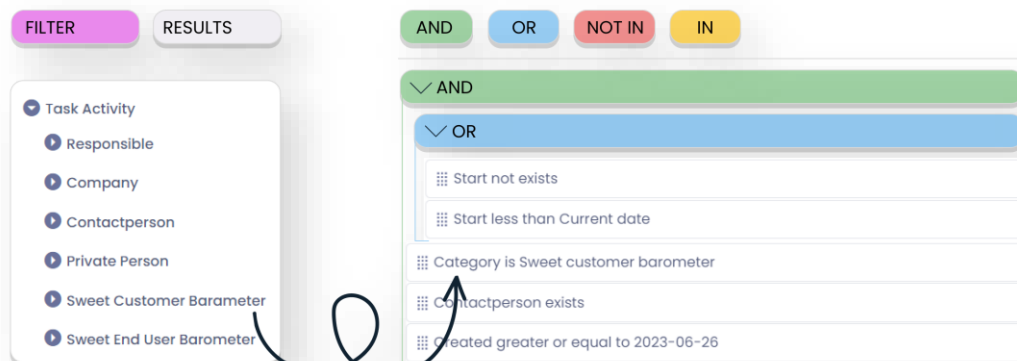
FILTER
RESULTS

Task Activity
Responsible
Company
Contactperson
Private Person
Sweet Customer Barameter
Sweet End User Barometer

AND
OR
NOT IN
IN

AND
OR
Start not exists
Start less than Current date
Category is Sweet customer barometer
Contactperson exists
Created greater or equal to 2023-06-26